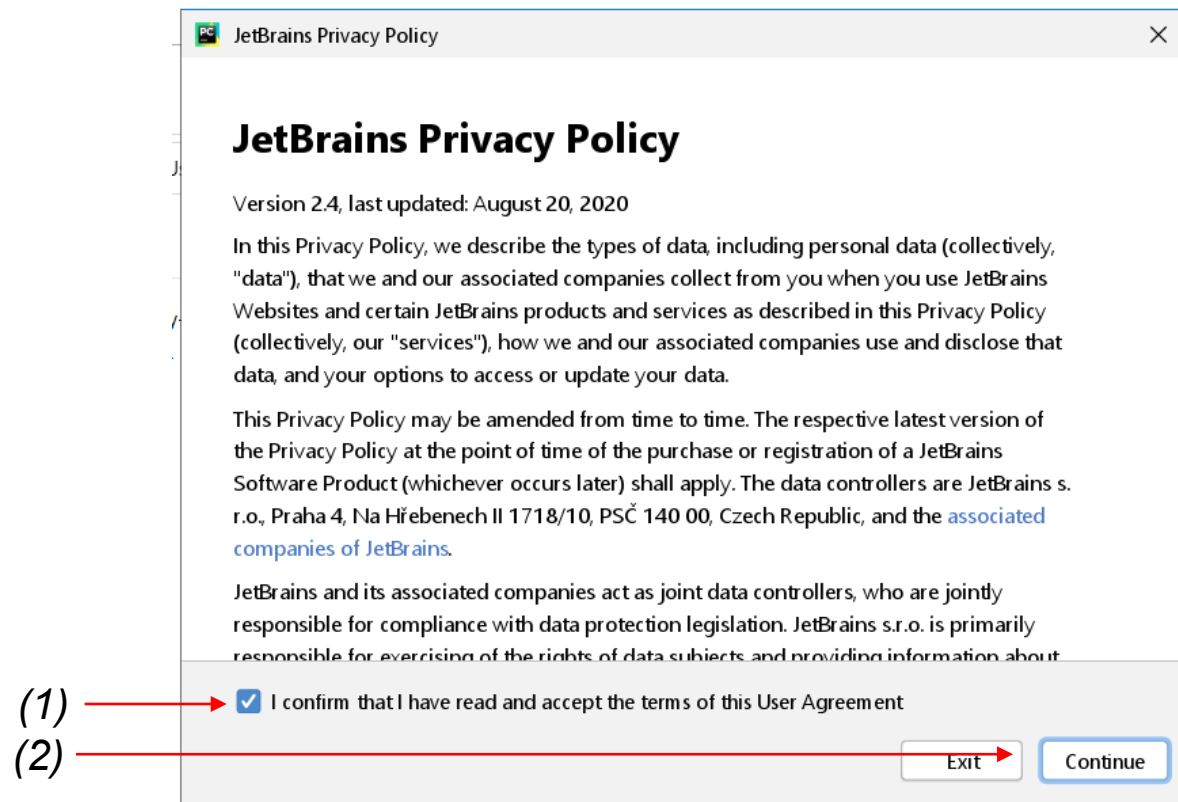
PC JetBrains Privacy Policy ×

JetBrains Privacy Policy

Version 2.4, last updated: August 20, 2020

In this Privacy Policy, we describe the types of data, including personal data (collectively, "data"), that we and our associated companies collect from you when you use JetBrains Websites and certain JetBrains products and services as described in this Privacy Policy (collectively, our "services"), how we and our associated companies use and disclose that data, and your options to access or update your data.

This Privacy Policy may be amended from time to time. The respective latest version of the Privacy Policy at the point of time of the purchase or registration of a JetBrains Software Product (whichever occurs later) shall apply. The data controllers are JetBrains s.r.o., Praha 4, Na Hřebenech II 1718/10, PSČ 140 00, Czech Republic, and the associated companies of JetBrains.

JetBrains and its associated companies act as joint data controllers, who are jointly responsible for compliance with data protection legislation. JetBrains s.r.o. is primarily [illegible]

(1) I confirm that I have read and accept the terms of this User Agreement

(2) Exit Continue